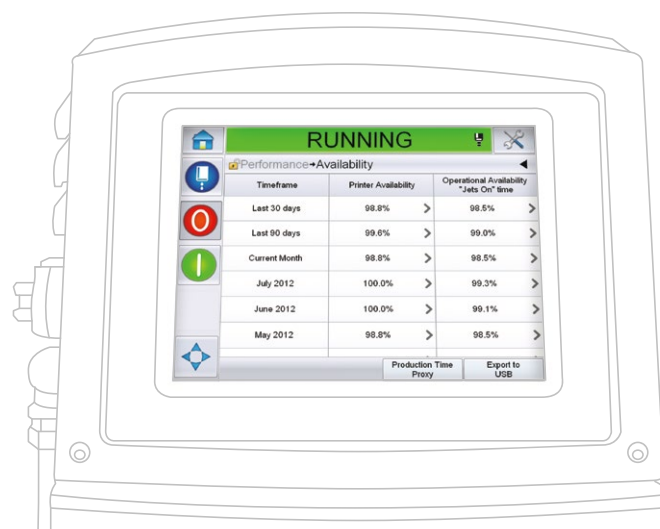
RUNNING

Performance→Availability

| Timeframe | Printer Availability | Operational Availability "Jets On" time |
|---|---|---|
| Last 30 days | 98.8% > | 98.5% > |
| Last 90 days | 99.6% > | 99.0% > |
| Current Month | 98.8% > | 98.5% > |
| July 2012 | 100.0% > | 99.3% > |
| June 2012 | 100.0% > | 99.1% > |
| May 2012 | 98.8% > | 98.5% > |

Production Time Proxy

Export to USB